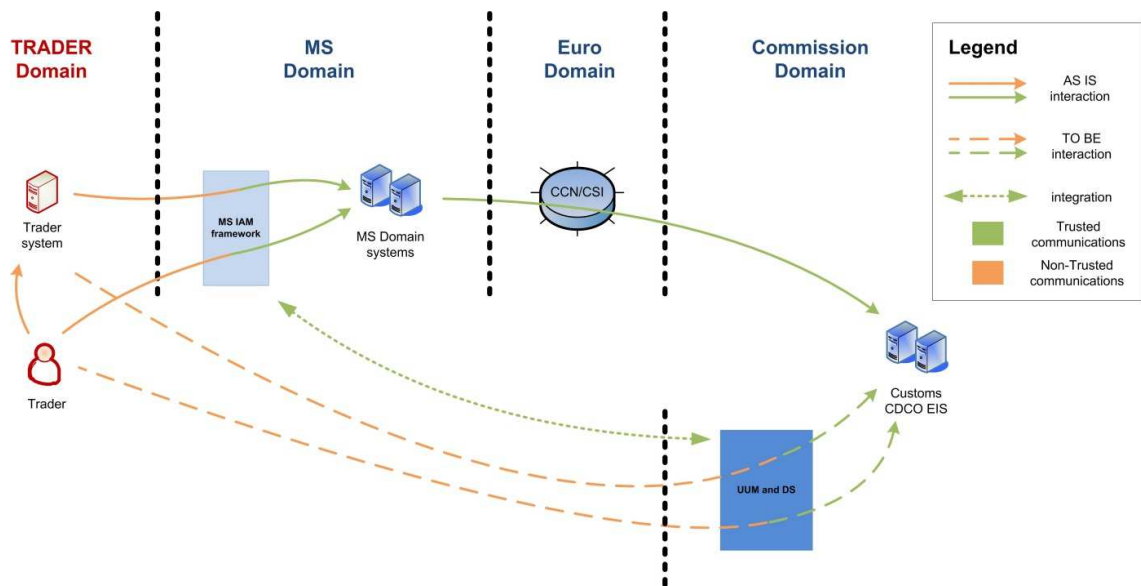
TRADER Domain

MS Domain

Euro Domain

Commission Domain

Legend

AS IS interaction

TO BE interaction

integration

Trusted communications

Non-Trusted communications

Trader system

MS IAM framework

MS Domain systems

CCN/CSI

Trader

Customs CDCO EIS

UUM and DS